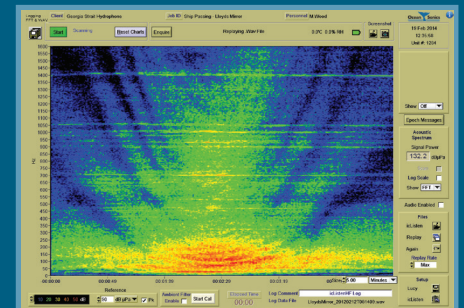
Client Georgia Strait Hydrophone
Job ID Ship Passing - Lloyd Miner
Personnel M.Wood
Start
Scanning
Reset Charts
Enquire
Replaying .Wav File
Screenshot
16-Feb-2016
Unit #: 1234
1600
1550
1500
1450
1400
1350
1300
1250
1200
1150
1100
1050
1000
950
900
850
800
750
700
650
600
550
500
450
400
350
300
250
200
150
100
50
Hz
Show Off
Speech Messages
Acoustic Spectrum
Signal Power
132.2
Log Scale
Show
Audio Enabled
Files
eListen
Replay
Again
Replay Rate
2 Max
Setup
Lucy
eListen
00:00:00
00:00:10
00:00:20
00:00:30
00:00:40
Minutes
Reference
Ambient Filter Enable
Start Cal
Log Comment
Log Data File
eListen HF Log
LloydsMiner_20120212T